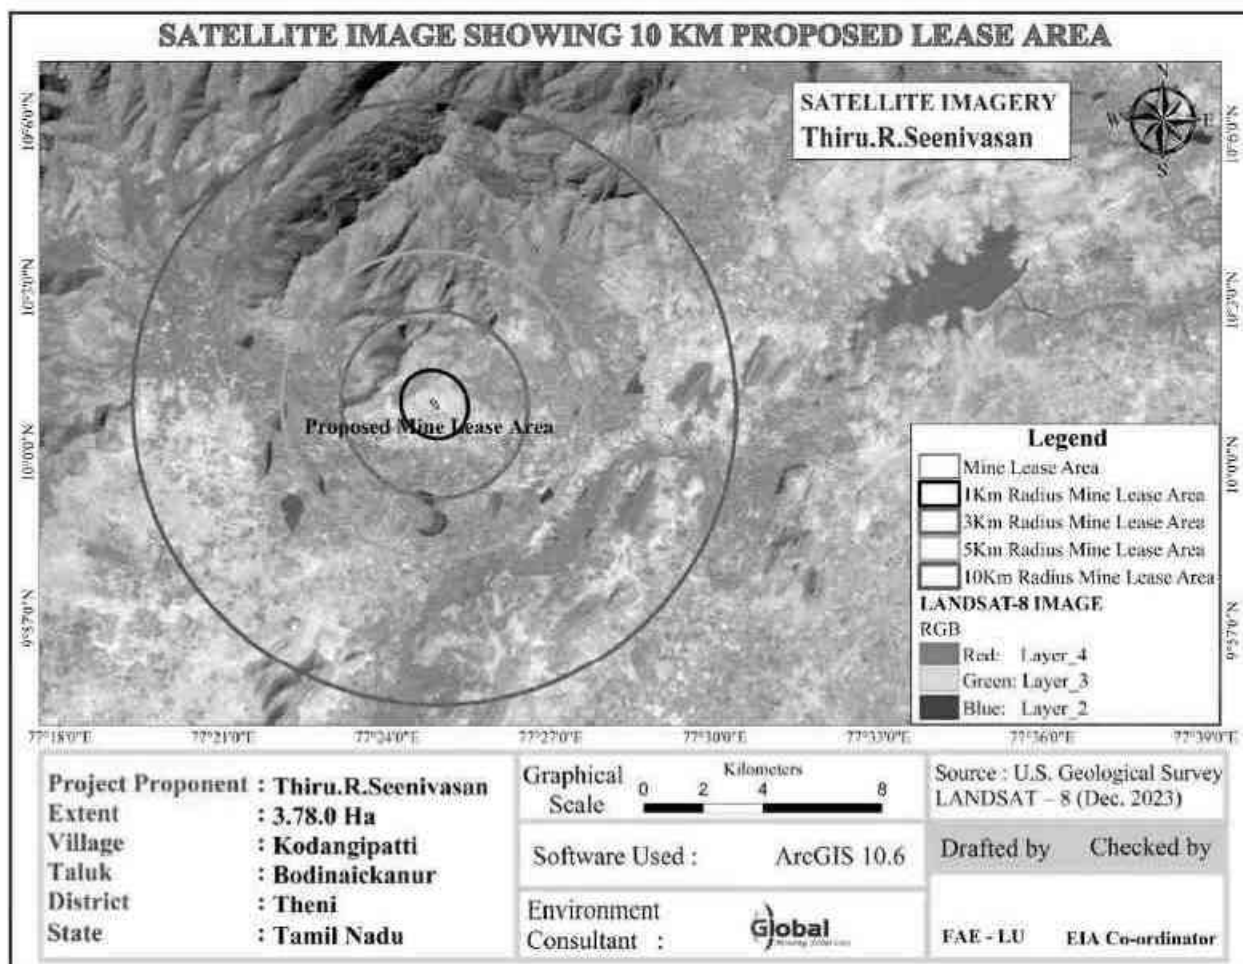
SATELLITE IMAGE SHOWING 10 KM PROPOSED LEASE AREA

SATELLITE IMAGERY
Thiru.R.Seenivasan

N
W E
S

10°6'0"N
10°3'0"N
10°0'0"N
9°57'0"N

10°6'0"N
10°3'0"N
10°0'0"N
9°57'0"N

Proposed Mine Lease Area

Legend
Mine Lease Area
1Km Radius Mine Lease Area
3Km Radius Mine Lease Area
5Km Radius Mine Lease Area
10Km Radius Mine Lease Area
LANDSAT-8 IMAGE
RGB
Red: Layer_4
Green: Layer_3
Blue: Layer_2

77°18'0"E 77°21'0"E 77°24'0"E 77°27'0"E 77°30'0"E 77°33'0"E 77°36'0"E 77°39'0"E

Project Proponent : Thiru.R.Seenivasan
Extent : 3.78.0 Ha
Village : Kodangipatti
Taluk : Bodinaickanur
District : Theni
State : Tamil Nadu

Graphical Scale
Kilometers
0 2 4 8

Software Used : ArcGIS 10.6

Environment Consultant :
Global

Source : U.S. Geological Survey
LANDSAT – 8 (Dec. 2023)

Drafted by Checked by

FAE - LU EIA Co-ordinator